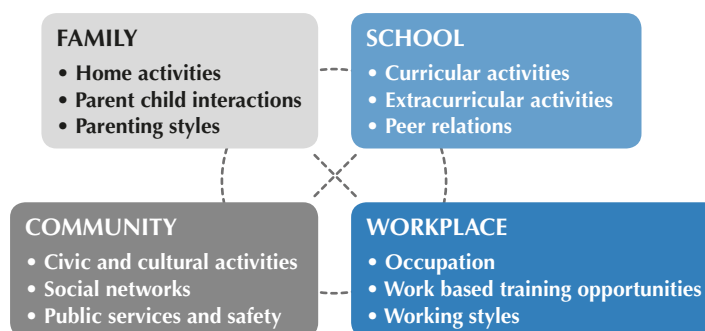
FAMILY
• Home activities
• Parent child interactions
• Parenting styles

SCHOOL
• Curricular activities
• Extracurricular activities
• Peer relations

COMMUNITY
• Civic and cultural activities
• Social networks
• Public services and safety

WORKPLACE
• Occupation
• Work based training opportunities
• Working styles